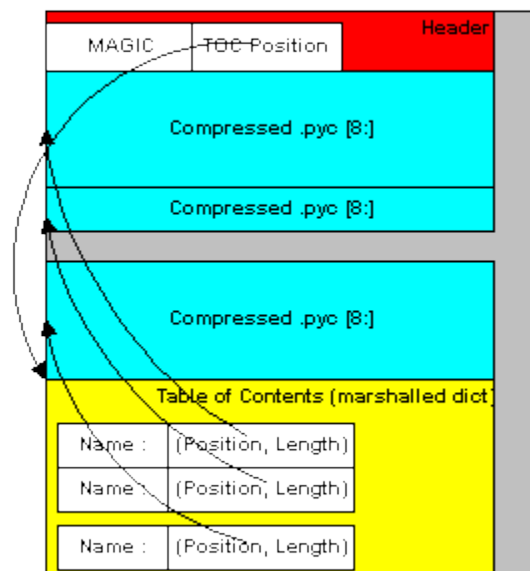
Header

MAGIC

TOC Position

Compressed .pyc [8:]

Compressed .pyc [8:]

Compressed .pyc [8:]

Table of Contents (marshalled dict)

| Name : | (Position, Length) |
|---|---|
| Name : | (Position, Length) |
| Name : | (Position, Length) |